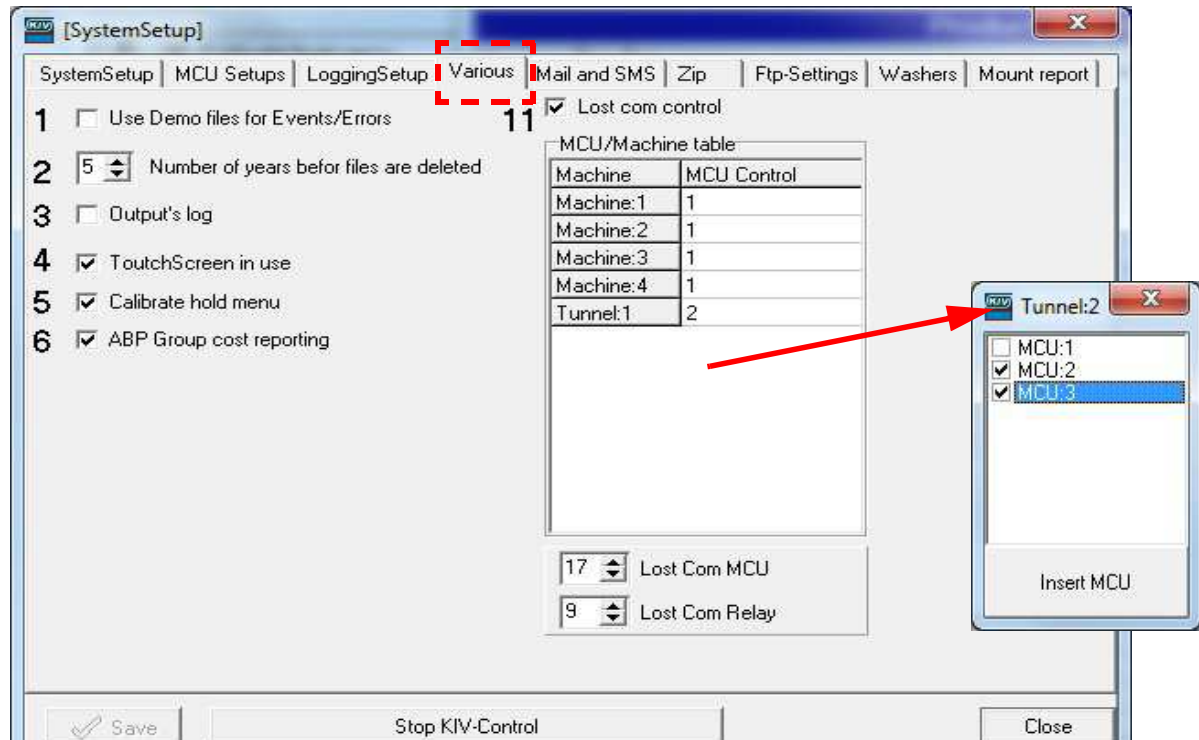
[SystemSetup]

SystemSetup | MCU Setups | LoggingSetup | Various | Mail and SMS | Zip | Ftp-Settings | Washers | Mount report

1 Use Demo files for Events/Errors

2 5 Number of years befor files are deleted

3 Output's log

4 ToutchScreen in use

5 Calibrate hold menu

6 ABP Group cost reporting

11 Lost com control

MCU/Machine table

| Machine | MCU Control |
|---|---|
| Machine:1 | 1 |
| Machine:2 | 1 |
| Machine:3 | 1 |
| Machine:4 | 1 |
| Tunnel:1 | 2 |

17 Lost Com MCU

9 Lost Com Relay

Tunnel:2

MCU:1
MCU:2
MCU:3

Insert MCU

Save

Stop KIV-Control

Close